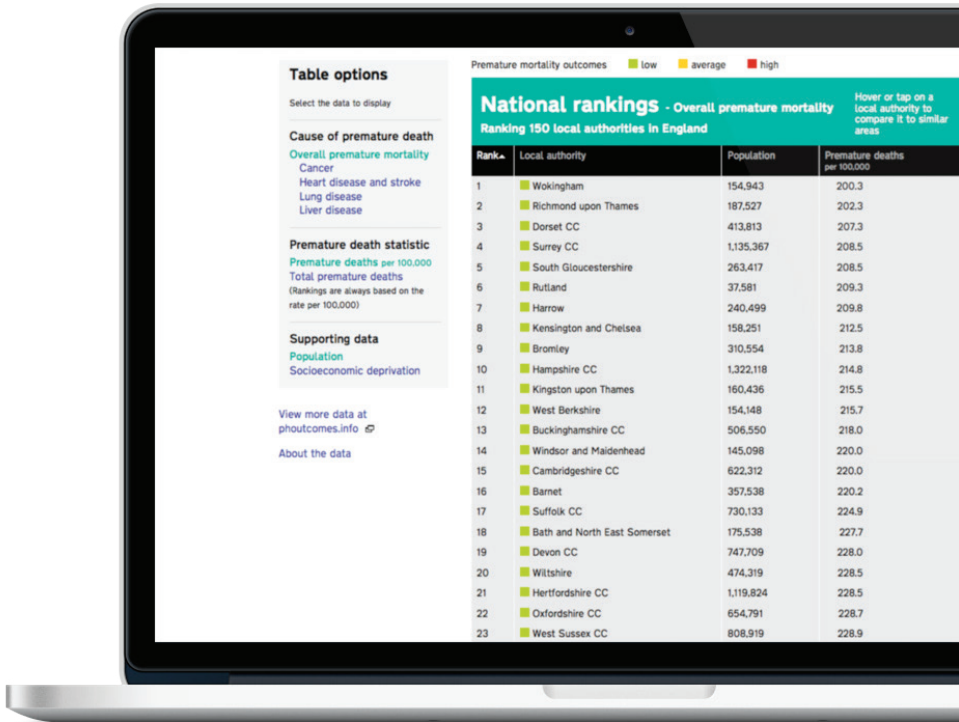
Table options

Select the data to display

Cause of premature death

Overall premature mortality
Cancer
Heart disease and stroke
Lung disease
Liver disease

Premature death statistic

Premature deaths per 100,000
Total premature deaths
(Rankings are always based on the rate per 100,000)

Supporting data

Population
Socioeconomic deprivation

View more data at phoutcomes.info

About the data

Premature mortality outcomes low average high

National rankings - Overall premature mortality
Ranking 150 local authorities in England

Hover or tap on a local authority to compare it to similar areas

| Rank | Local authority | Population | Premature deaths per 100,000 |
|---|---|---|---|
| 1 | Wokingham | 154,943 | 200.3 |
| 2 | Richmond upon Thames | 187,527 | 202.3 |
| 3 | Dorset CC | 413,813 | 207.3 |
| 4 | Surrey CC | 1,135,367 | 208.5 |
| 5 | South Gloucestershire | 263,417 | 208.5 |
| 6 | Rutland | 37,581 | 209.3 |
| 7 | Harrow | 240,499 | 209.8 |
| 8 | Kensington and Chelsea | 158,251 | 212.5 |
| 9 | Bromley | 310,554 | 213.8 |
| 10 | Hampshire CC | 1,322,118 | 214.8 |
| 11 | Kingston upon Thames | 160,436 | 215.5 |
| 12 | West Berkshire | 154,148 | 215.7 |
| 13 | Buckinghamshire CC | 506,550 | 218.0 |
| 14 | Windsor and Maidenhead | 145,098 | 220.0 |
| 15 | Cambridgeshire CC | 622,312 | 220.0 |
| 16 | Barnet | 357,538 | 220.2 |
| 17 | Suffolk CC | 730,133 | 224.9 |
| 18 | Bath and North East Somerset | 175,538 | 227.7 |
| 19 | Devon CC | 747,709 | 228.0 |
| 20 | Wiltshire | 474,319 | 228.5 |
| 21 | Hertfordshire CC | 1,119,824 | 228.5 |
| 22 | Oxfordshire CC | 654,791 | 228.7 |
| 23 | West Sussex CC | 808,919 | 228.9 |